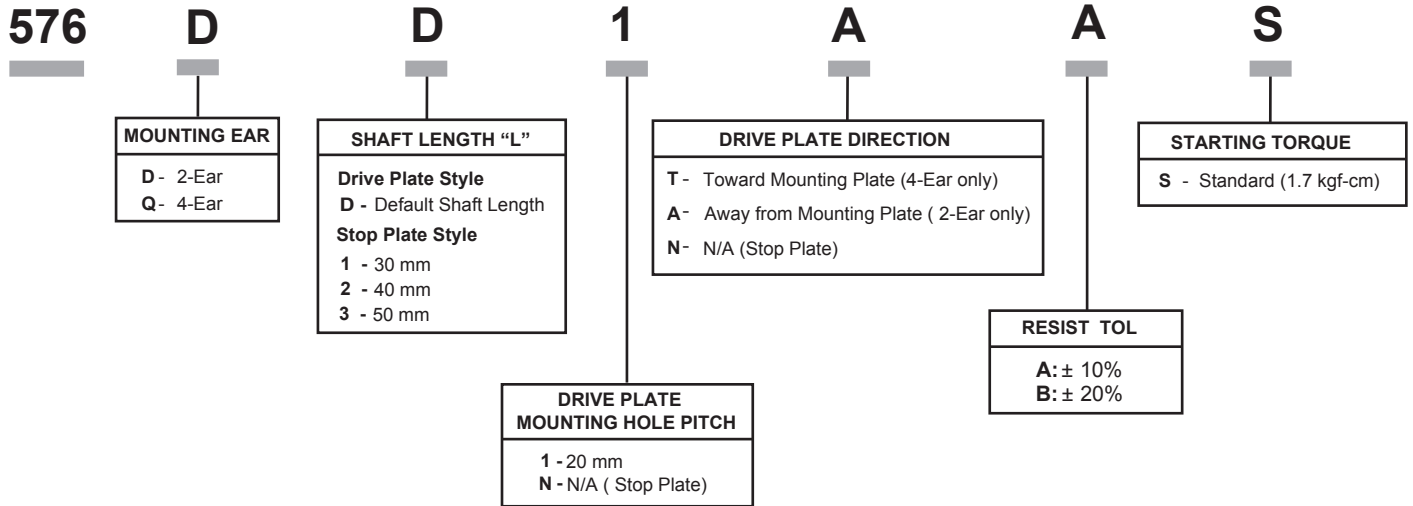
576 D D 1 A A S

MOUNTING EAR

D - 2-Ear
Q - 4-Ear

SHAFT LENGTH “L”

Drive Plate Style
D - Default Shaft Length
Stop Plate Style
1 - 30 mm
2 - 40 mm
3 - 50 mm

DRIVE PLATE DIRECTION

T - Toward Mounting Plate (4-Ear only)
A - Away from Mounting Plate ( 2-Ear only)
N - N/A (Stop Plate)

STARTING TORQUE

S - Standard (1.7 kgf-cm)

RESIST TOL

A: ± 10%
B: ± 20%

DRIVE PLATE MOUNTING HOLE PITCH

1 - 20 mm
N - N/A ( Stop Plate)